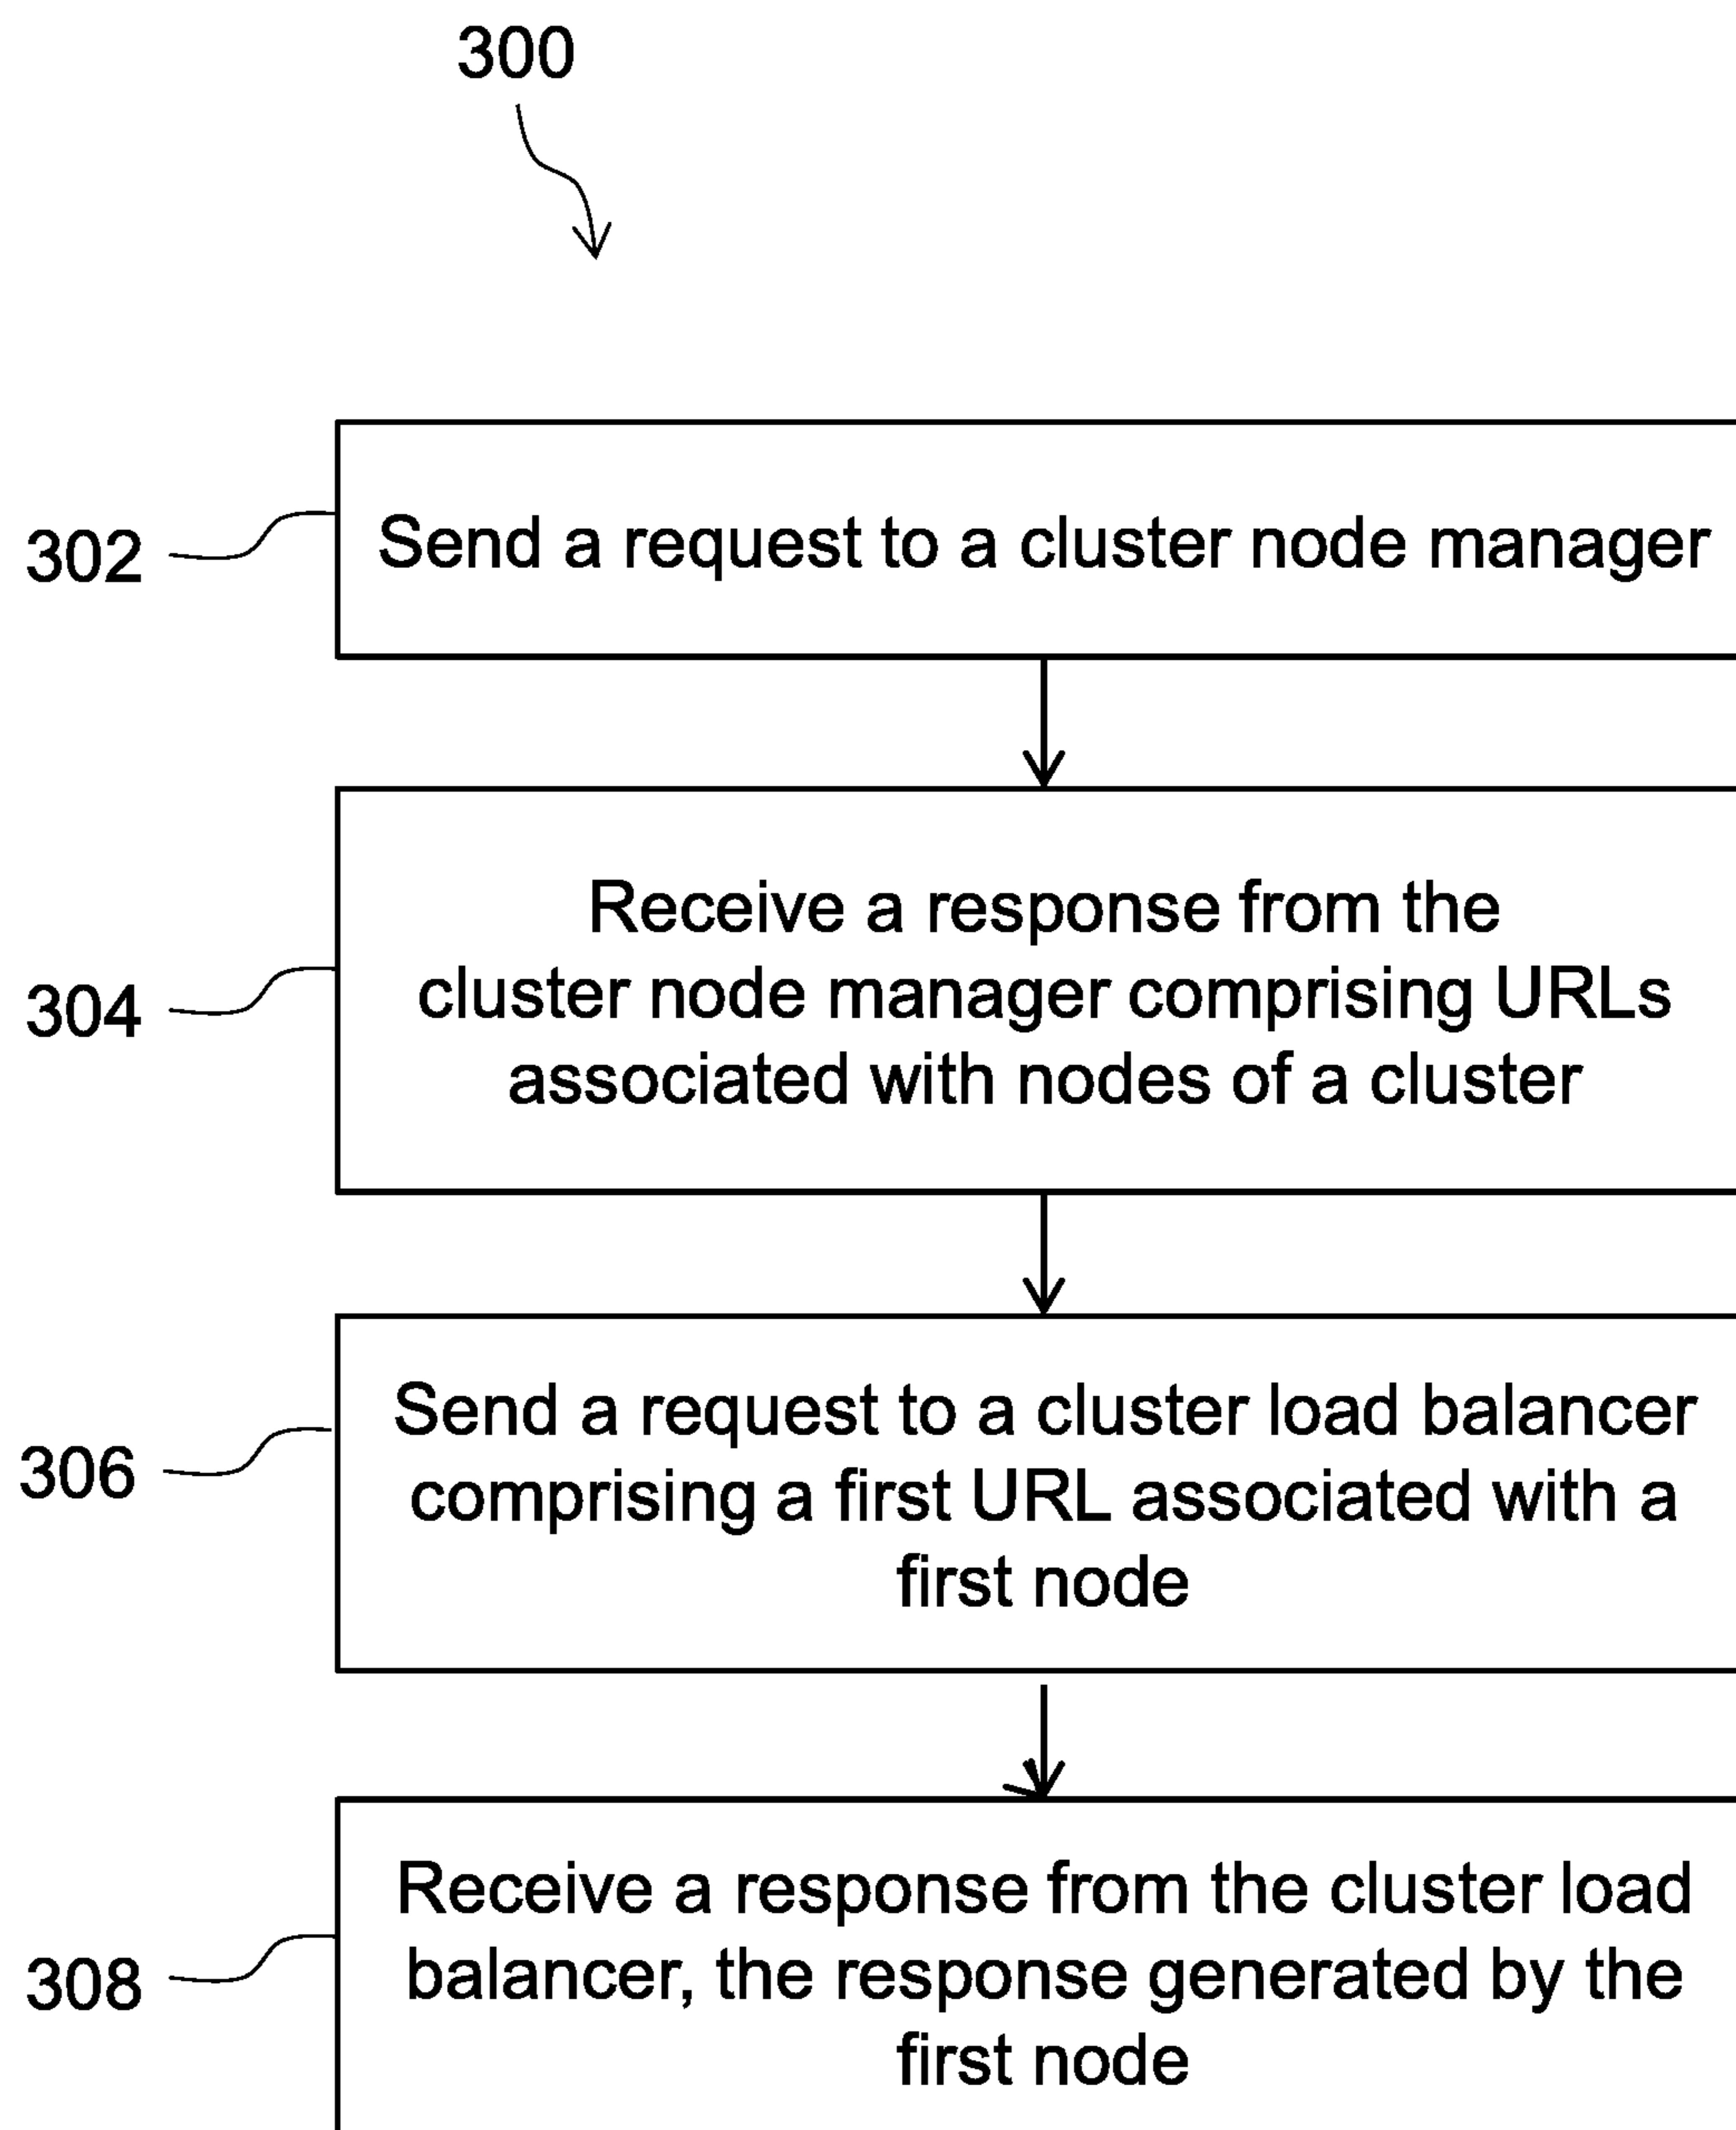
300

302

Send a request to a cluster node manager

304

Receive a response from the cluster node manager comprising URLs associated with nodes of a cluster

306

Send a request to a cluster load balancer comprising a first URL associated with a first node

308

Receive a response from the cluster load balancer, the response generated by the first node